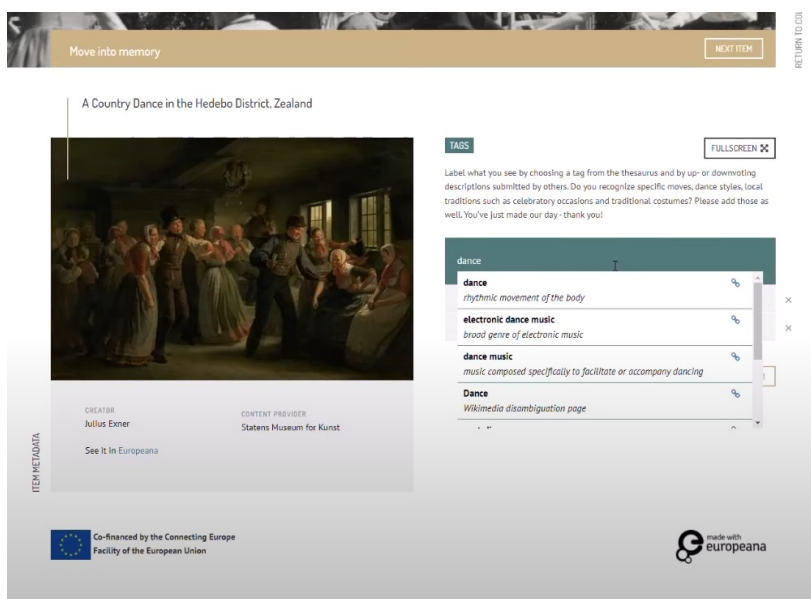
Move into memory

NEXT ITEM

RETURN TO CO

A Country Dance in the Hedebo District, Zealand

TAGS

FULLSCREEN

Label what you see by choosing a tag from the thesaurus and by up- or downvoting descriptions submitted by others. Do you recognize specific moves, dance styles, local traditions such as celebratory occasions and traditional costumes? Please add those as well. You've just made our day - thank you!

dance

dance
rhythmic movement of the body

electronic dance music
broad genre of electronic music

dance music
music composed specifically to facilitate or accompany dancing

Dance
Wikimedia disambiguation page

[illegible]

CREATOR
Julius Exner

CONTENT PROVIDER
Statens Museum for Kunst

See it in Europeana

ITEM METADATA

Co-financed by the Connecting Europe Facility of the European Union

made with
europeana